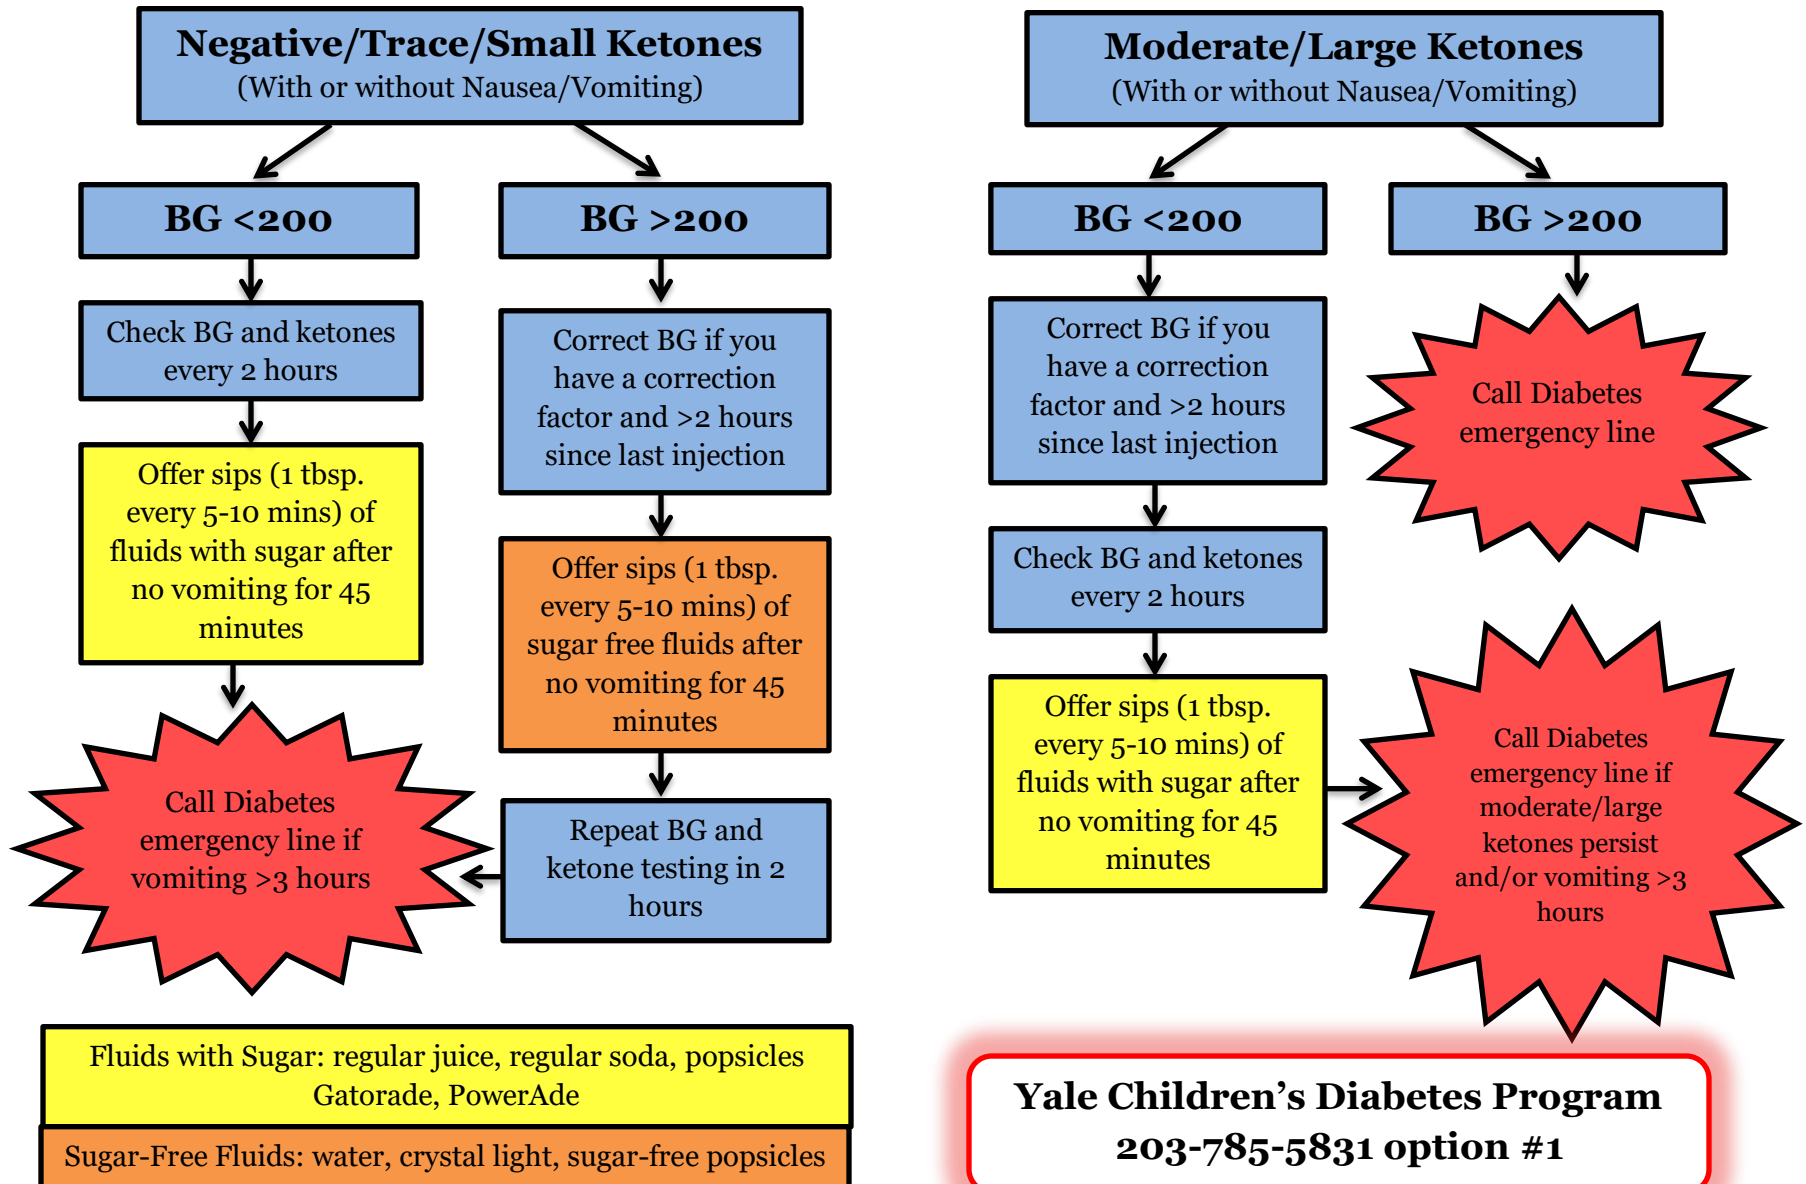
Negative/Trace/Small Ketones
(With or without Nausea/Vomiting)

BG <200

Check BG and ketones every 2 hours

Offer sips (1 tbsp. every 5-10 mins) of fluids with sugar after no vomiting for 45 minutes

Call Diabetes emergency line if vomiting >3 hours

BG >200

Correct BG if you have a correction factor and >2 hours since last injection

Offer sips (1 tbsp. every 5-10 mins) of sugar free fluids after no vomiting for 45 minutes

Repeat BG and ketone testing in 2 hours

Moderate/Large Ketones
(With or without Nausea/Vomiting)

BG <200

Correct BG if you have a correction factor and >2 hours since last injection

Check BG and ketones every 2 hours

Offer sips (1 tbsp. every 5-10 mins) of fluids with sugar after no vomiting for 45 minutes

Call Diabetes emergency line if moderate/large ketones persist and/or vomiting >3 hours

BG >200

Call Diabetes emergency line

Fluids with Sugar: regular juice, regular soda, popsicles Gatorade, PowerAde

Sugar-Free Fluids: water, crystal light, sugar-free popsicles

Yale Children's Diabetes Program
203-785-5831 option #1